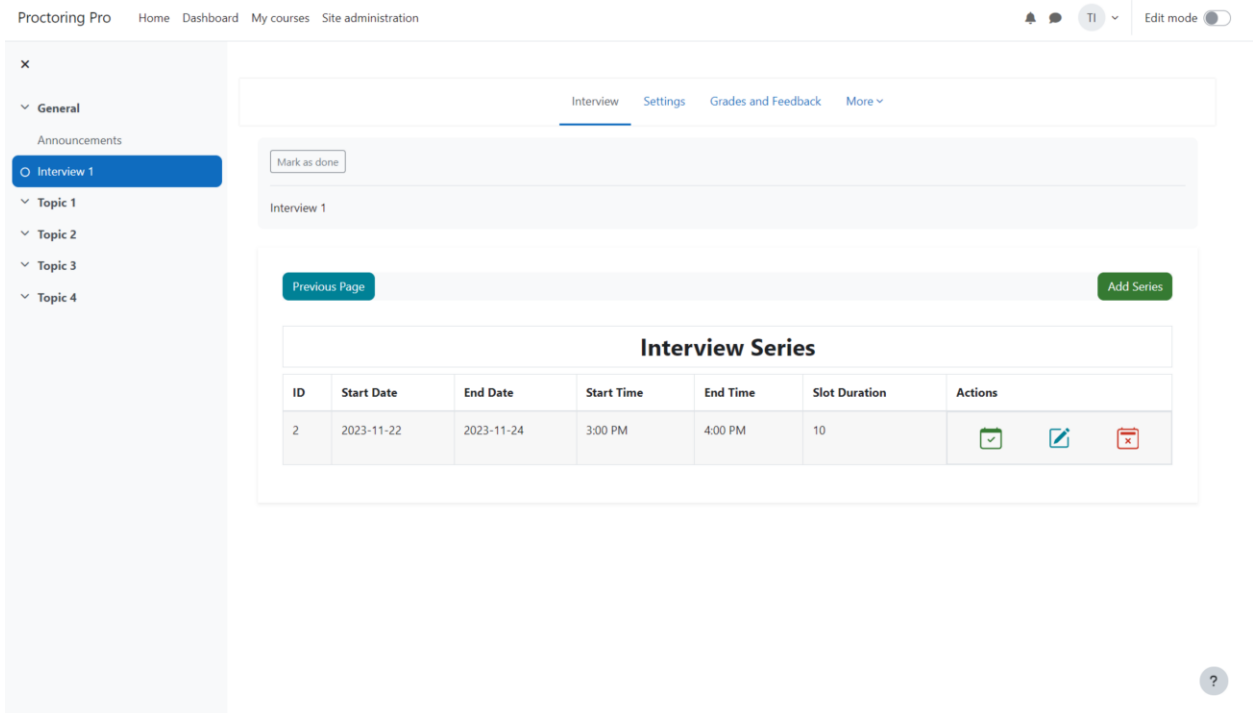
Proctoring Pro Home Dashboard My courses Site administration

TI Edit mode

×

General

Announcements

Interview 1

Topic 1

Topic 2

Topic 3

Topic 4

Interview Settings Grades and Feedback More

Mark as done

Interview 1

Previous Page

Add Series

Interview Series

| ID | Start Date | End Date | Start Time | End Time | Slot Duration | Actions |
|---|---|---|---|---|---|---|
| 2 | 2023-11-22 | 2023-11-24 | 3:00 PM | 4:00 PM | 10 | |

?